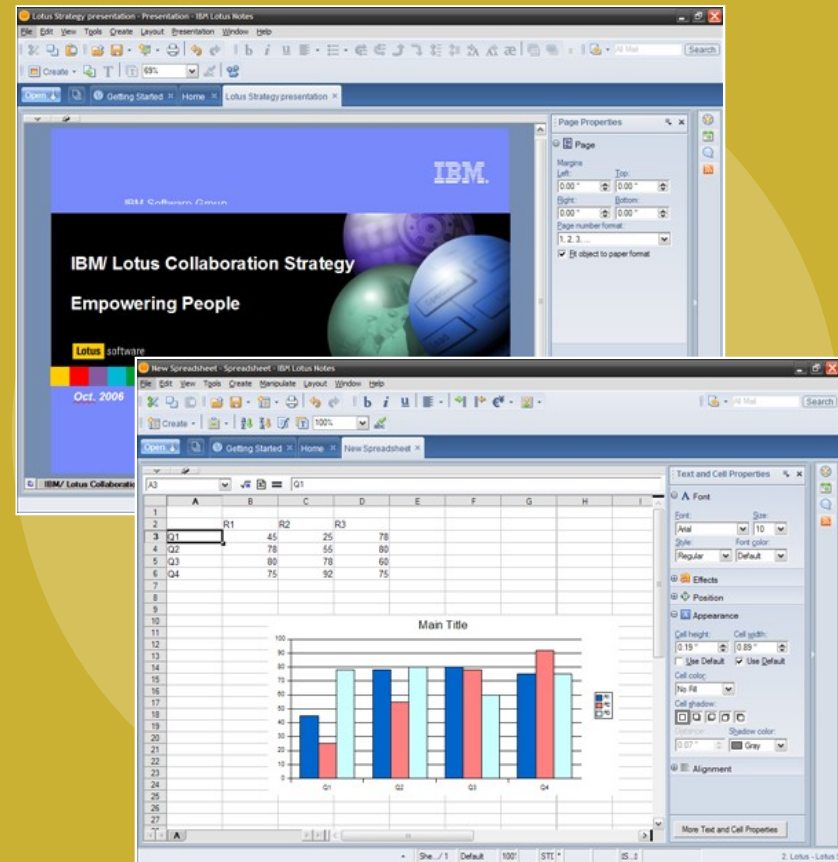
Lotus Strategy presentation - Presentation - IBM Lotus Notes

File Edit View Tools Create Layout Presentation Window Help

All Mail Search

Create 69%

Open Getting Started Home Lotus Strategy presentation

IBM.

IBM Software Group

IBM Lotus Collaboration Strategy

Empowering People

Lotus software

Oct. 2006

IBM/ Lotus Collaboration

Page Properties

Page

Margins

Left: 0.00" Top: 0.00"

Right: 0.00" Bottom: 0.00"

Page number format:

1, 2, 3, ...

Fit object to paper format

New Spreadsheet - Spreadsheet - IBM Lotus Notes

File Edit View Tools Create Manipulate Layout Window Help

All Mail Search

Create 100%

Open Getting Started Home New Spreadsheet

A3 Q1

| | A | B | C | D | E | F | G | H | I |
|---|---|---|---|---|---|---|---|---|---|
| 1 | | | | | | | | | |
| 2 | | R1 | R2 | R3 | | | | | |
| 3 | Q1 | 45 | 25 | 78 | | | | | |
| 4 | Q2 | 78 | 55 | 80 | | | | | |
| 5 | Q3 | 80 | 78 | 60 | | | | | |
| 6 | Q4 | 75 | 92 | 75 | | | | | |

Main Title

100 90 80 70 60 50 40 30 20 10 0

Q1 Q2 Q3 Q4

A

Text and Cell Properties

Font

Font: Arial Size: 10

Style: Regular Font color: Default

Effects

Position

Appearance

Cell height: 0.19" Cell width: 0.89"

Use Default Use Default

Cell color: No Fill

Cell shadow:

Distance: 0.07" Shadow color: Gray

Alignment

More Text and Cell Properties

She.../1 Default 100% STD

2. Lotus - Lotus